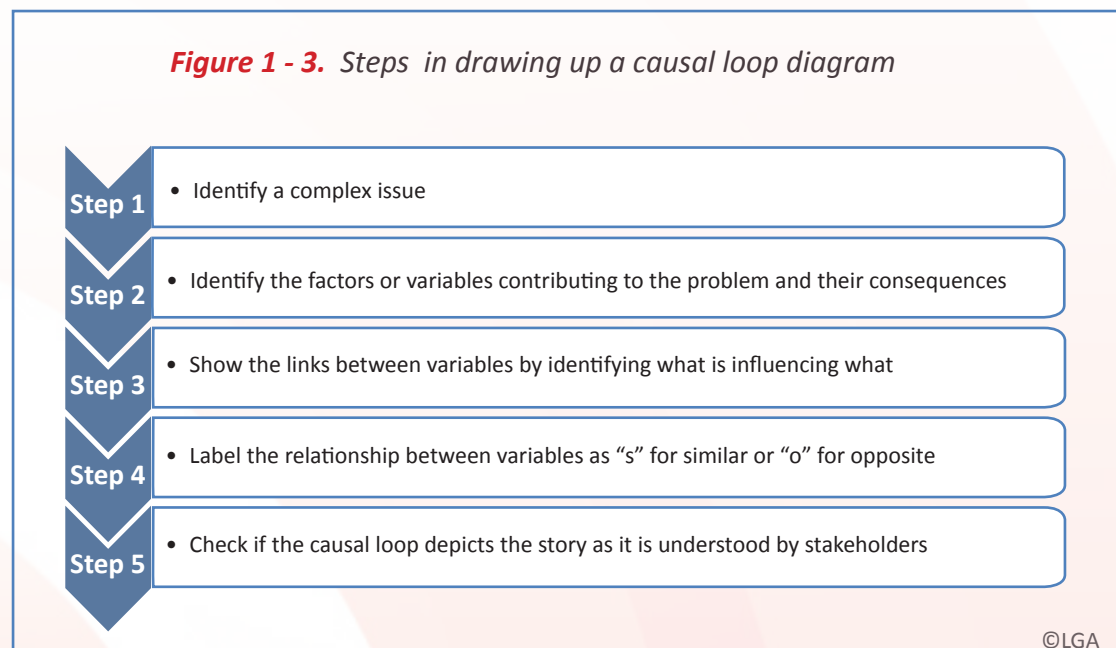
Figure 1 - 3. Steps in drawing up a causal loop diagram

Step 1
• Identify a complex issue

Step 2
• Identify the factors or variables contributing to the problem and their consequences

Step 3
• Show the links between variables by identifying what is influencing what

Step 4
• Label the relationship between variables as “s” for similar or “o” for opposite

Step 5
• Check if the causal loop depicts the story as it is understood by stakeholders

©LGA